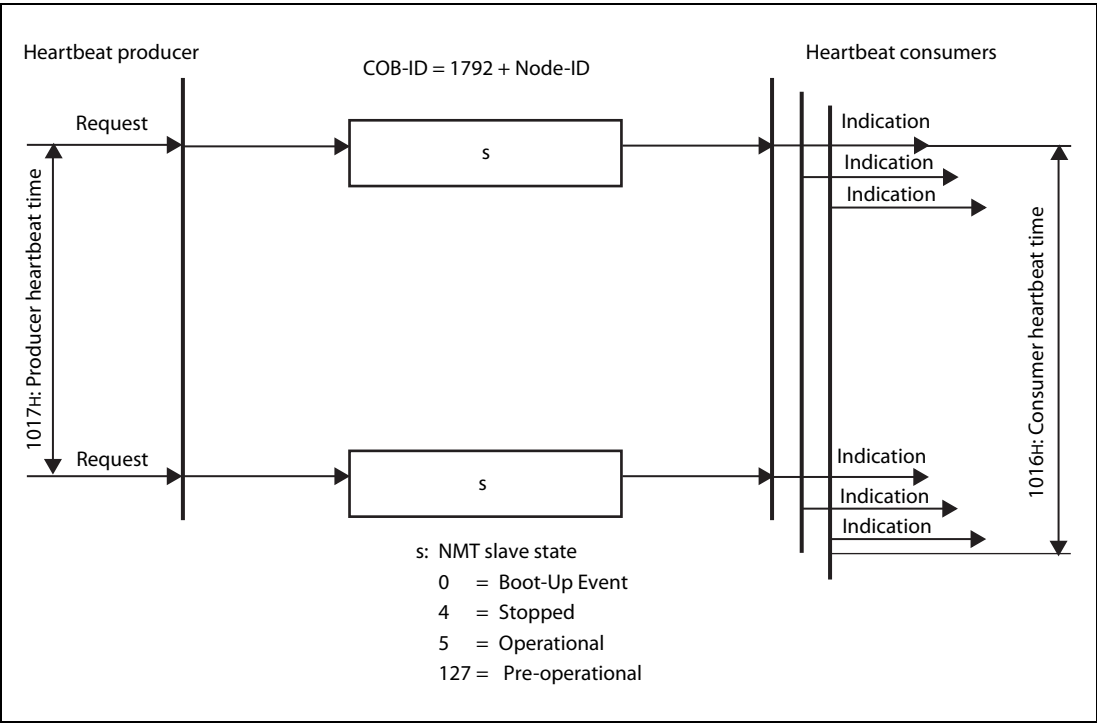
Heartbeat producer

COB-ID = 1792 + Node-ID

Heartbeat consumers

Request

s

Indication

Indication

Indication

1017H: Producer heartbeat time

1016H: Consumer heartbeat time

Request

s

Indication

Indication

Indication

s: NMT slave state
0 = Boot-Up Event
4 = Stopped
5 = Operational
127 = Pre-operational